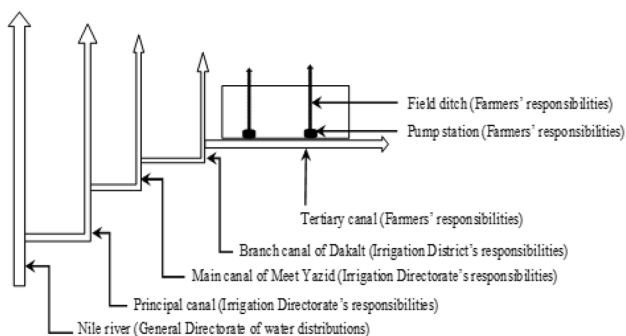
Field ditch (Farmers' responsibilities)

Pump station (Farmers' responsibilities)

Tertiary canal (Farmers' responsibilities)

Branch canal of Dakalt (Irrigation District's responsibilities)

Main canal of Meet Yazid (Irrigation Directorate's responsibilities)

Principal canal (Irrigation Directorate's responsibilities)

Nile river (General Directorate of water distributions)